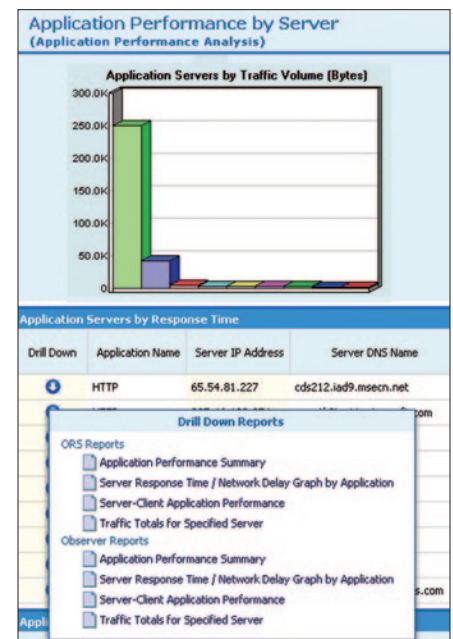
Application Performance by Server
(Application Performance Analysis)

Application Servers by Traffic Volume (Bytes)

300.0K
250.0K
200.0K
150.0K
100.0K
50.0K
0

Application Servers by Response Time

| Drill Down | Application Name | Server IP Address | Server DNS Name |
|---|---|---|---|
| | HTTP | 65.54.81.227 | cds212.iad9.msecn.net |
| | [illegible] | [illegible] | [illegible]com |

Drill Down Reports

ORS Reports
Application Performance Summary
Server Response Time / Network Delay Graph by Application
Server-Client Application Performance
Traffic Totals for Specified Server
Observer Reports
Application Performance Summary
Server Response Time / Network Delay Graph by Application
Server-Client Application Performance
Traffic Totals for Specified Server

s.com

Appl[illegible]